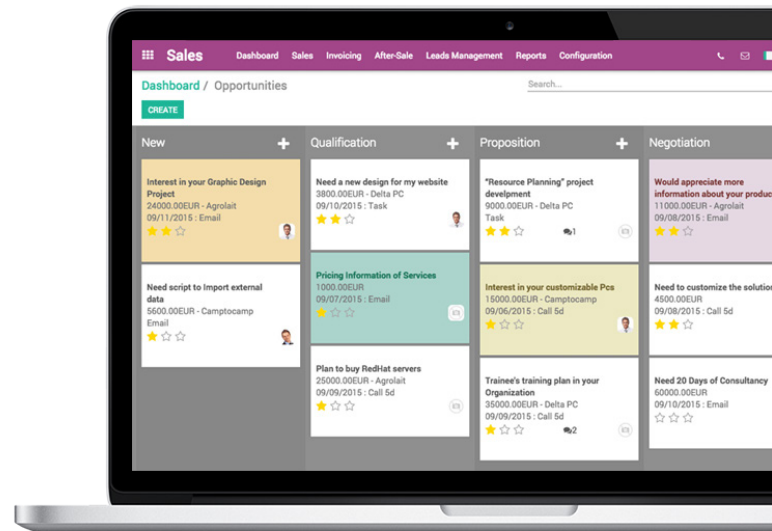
Sales Dashboard Sales Invoicing After-Sale Leads Management Reports Configuration

Dashboard / Opportunities

Search...

CREATE

New

Interest in your Graphic Design Project
24000.00EUR - Agrolait
09/11/2015 : Email

Need script to Import external data
5600.00EUR - Camptocamp
Email

Qualification

Need a new design for my website
3800.00EUR - Delta PC
09/10/2015 : Task

Pricing Information of Services
1000.00EUR
09/07/2015 : Email

Plan to buy RedHat servers
25000.00EUR - Agrolait
09/09/2015 : Call 5d

Proposition

"Resource Planning" project develpment
9000.00EUR - Delta PC
Task
1

Interest in your customizable Pcs
15000.00EUR - Camptocamp
09/06/2015 : Call 5d

Trainee's training plan in your Organization
35000.00EUR - Delta PC
09/09/2015 : Call 5d
2

Negotiation

Would appreciate more information about your produc
11000.00EUR - Agrolait
09/08/2015 : Email

Need to customize the solution
4500.00EUR
09/08/2015 : Call 5d

Need 20 Days of Consultancy
60000.00EUR
09/09/2015 : Email